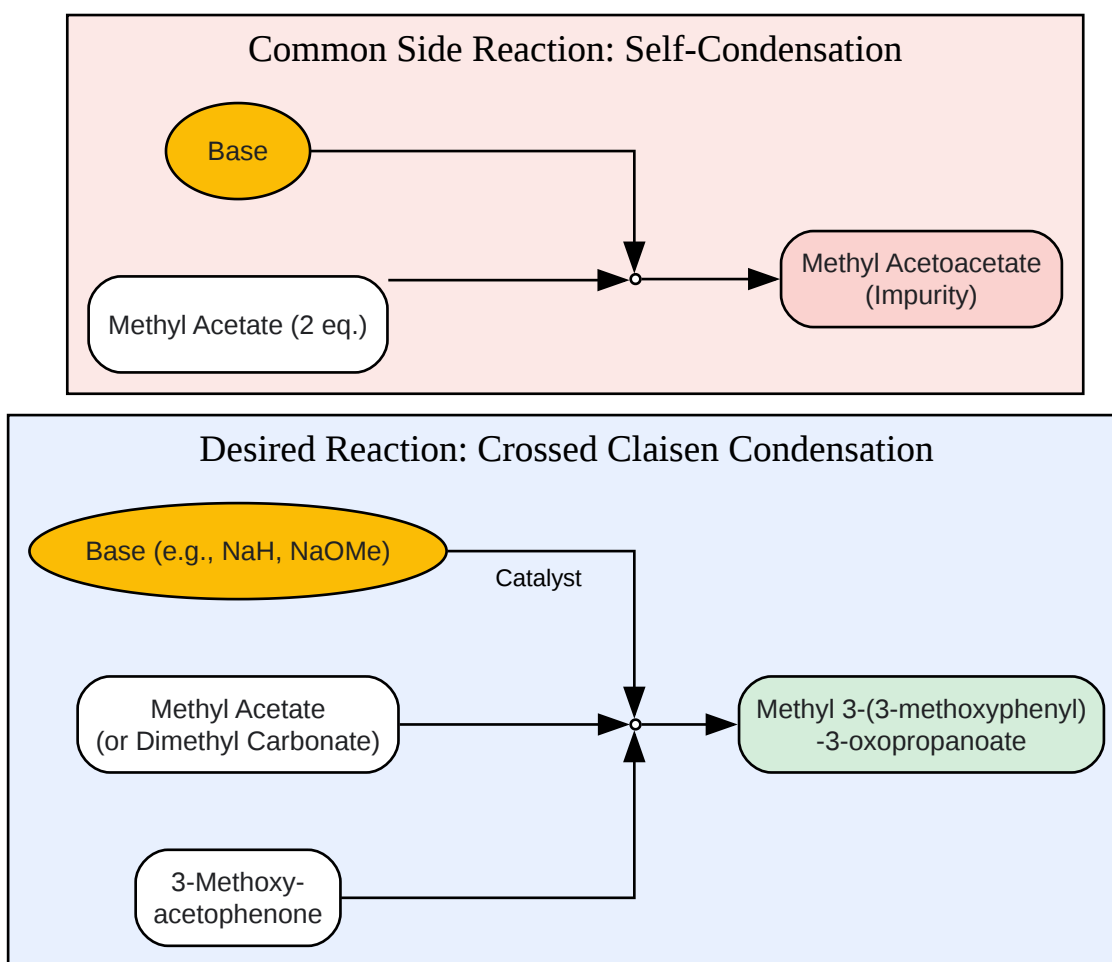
Common Side Reaction: Self-Condensation

Base

Methyl Acetate (2 eq.)

Methyl Acetoacetate (Impurity)

Desired Reaction: Crossed Claisen Condensation

Base (e.g., NaH, NaOMe)

Catalyst

Methyl Acetate (or Dimethyl Carbonate)

3-Methoxy-acetophenone

Methyl 3-(3-methoxyphenyl) -3-oxopropanoate